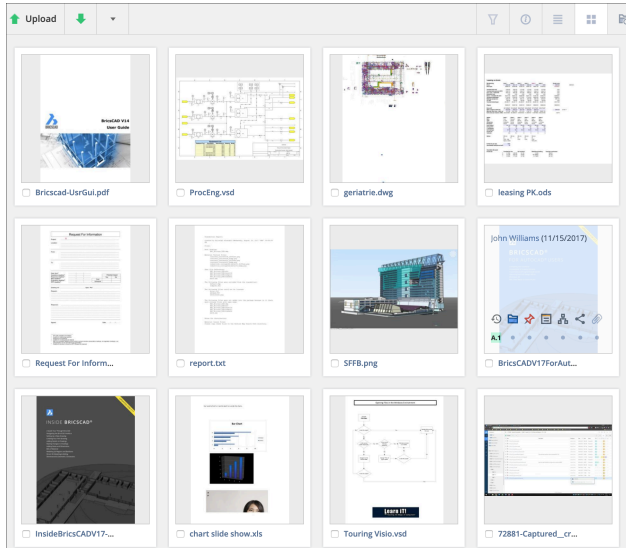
Upload

BricsCAD V14
User Guide

Bricscad-UsrGui.pdf

ProcEng.vsd

geriatrie.dwg

leasing PK.ods

Request For Information

Request For Inform...

report.txt

SFFB.png

John Williams (11/15/2017)

A.1

BricsCADV17ForAut...

INSIDE BRICSCAD

InsideBricsCADV17-...

chart slide show.xls

Learn IT!

Touring Visio.vsd

72881-Captured__cr...